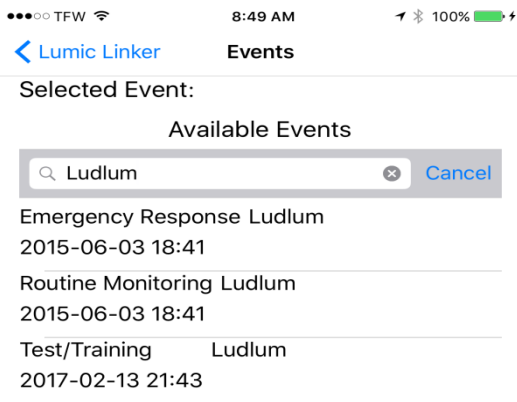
●●●○○ TFW 8:49 AM 100%

Lumic Linker Events

Selected Event:

Available Events

Ludlum Cancel

Emergency Response Ludlum
2015-06-03 18:41

Routine Monitoring Ludlum
2015-06-03 18:41

Test/Training Ludlum
2017-02-13 21:43